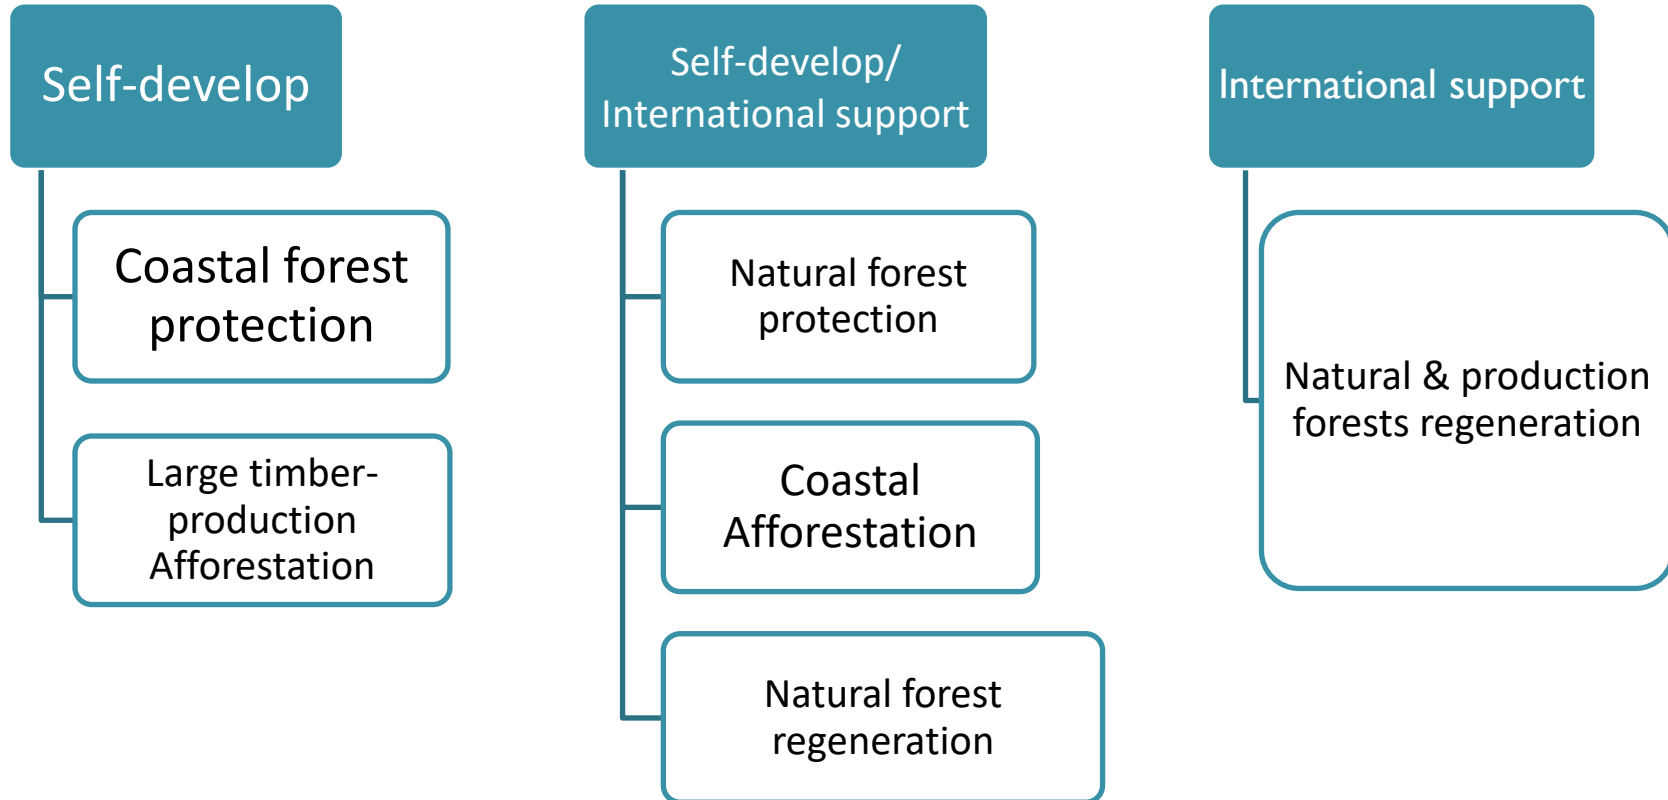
Self-develop

Coastal forest protection

Large timber-production Afforestation

Self-develop/ International support

Natural forest protection

Coastal Afforestation

Natural forest regeneration

International support

Natural & production forests regeneration